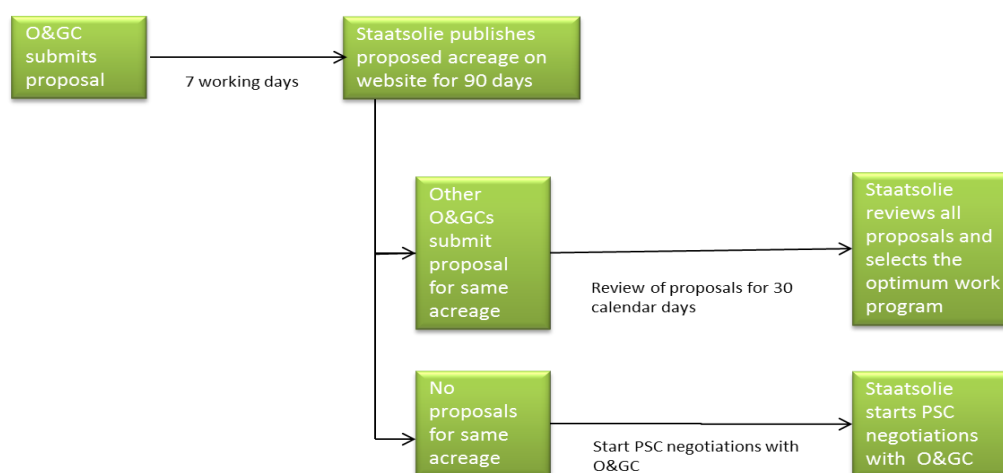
O&GC submits proposal

7 working days

Staatsolie publishes proposed acreage on website for 90 days

Other O&GCs submit proposal for same acreage

Review of proposals for 30 calendar days

Staatsolie reviews all proposals and selects the optimum work program

No proposals for same acreage

Start PSC negotiations with O&GC

Staatsolie starts PSC negotiations with O&GC